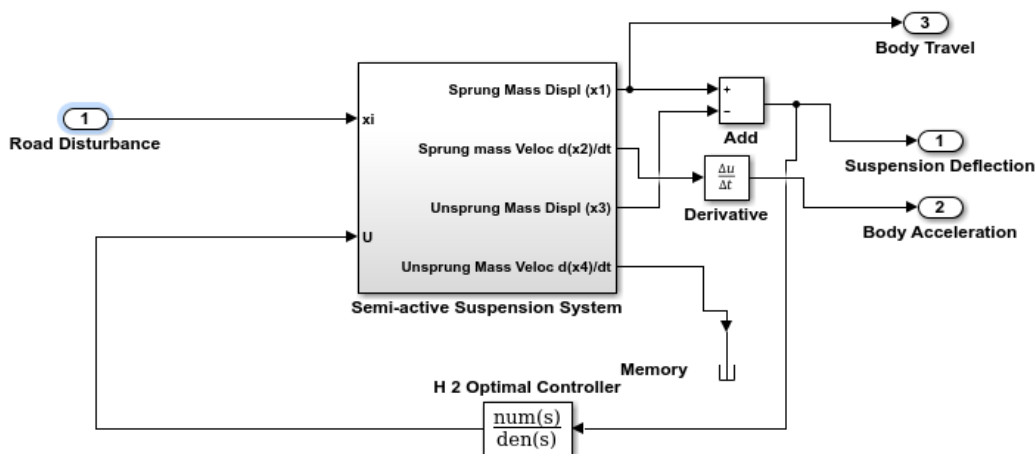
3
Body Travel

1
Road Disturbance

xi

U

Sprung Mass Displ (x1)

Sprung mass Veloc d(x2)/dt

Unsprung Mass Displ (x3)

Unsprung Mass Veloc d(x4)/dt

Semi-active Suspension System

+
−
Add

$\frac{\Delta u}{\Delta t}$
Derivative

1
Suspension Deflection

2
Body Acceleration

Memory

H 2 Optimal Controller

$\frac{\mathrm{num(s)}}{\mathrm{den(s)}}$